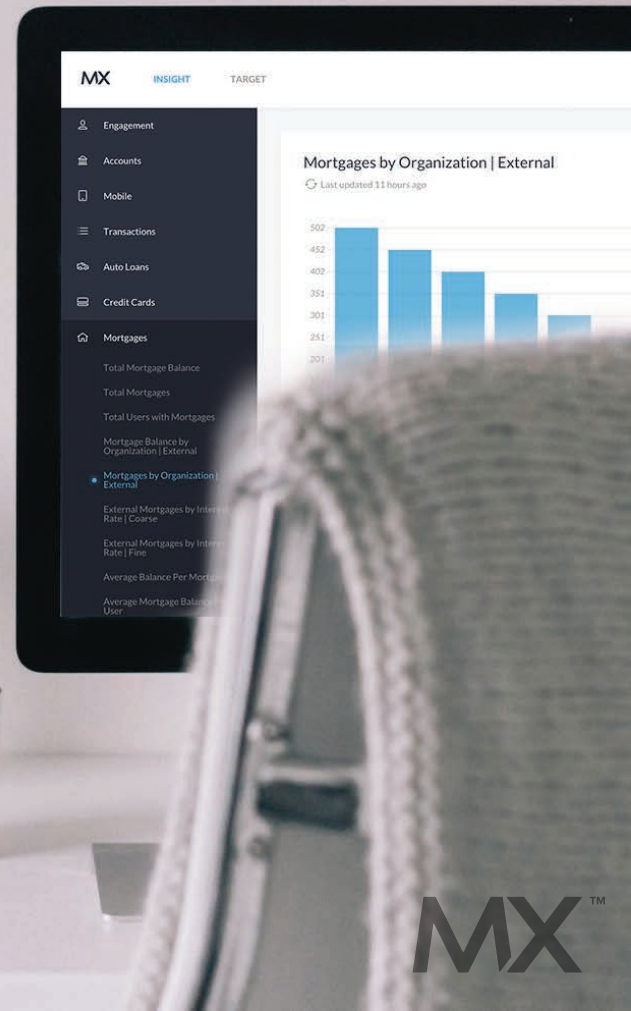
MX INSIGHT TARGET

Engagement
Accounts
Mobile
Transactions
Auto Loans
Credit Cards
Mortgages
Total Mortgage Balance
Total Mortgages
Total Users with Mortgages
Mortgage Balance by Organization | External
Mortgages by Organization | External
External Mortgages by Inter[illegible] Rate | Coarse
External Mortgages by Inter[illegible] Rate | Fine
Average Balance Per Mortg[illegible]
Average Mortgage Balanc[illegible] User

Mortgages by Organization | External
Last updated 11 hours ago

502
452
402
351
301
251
201

MX™